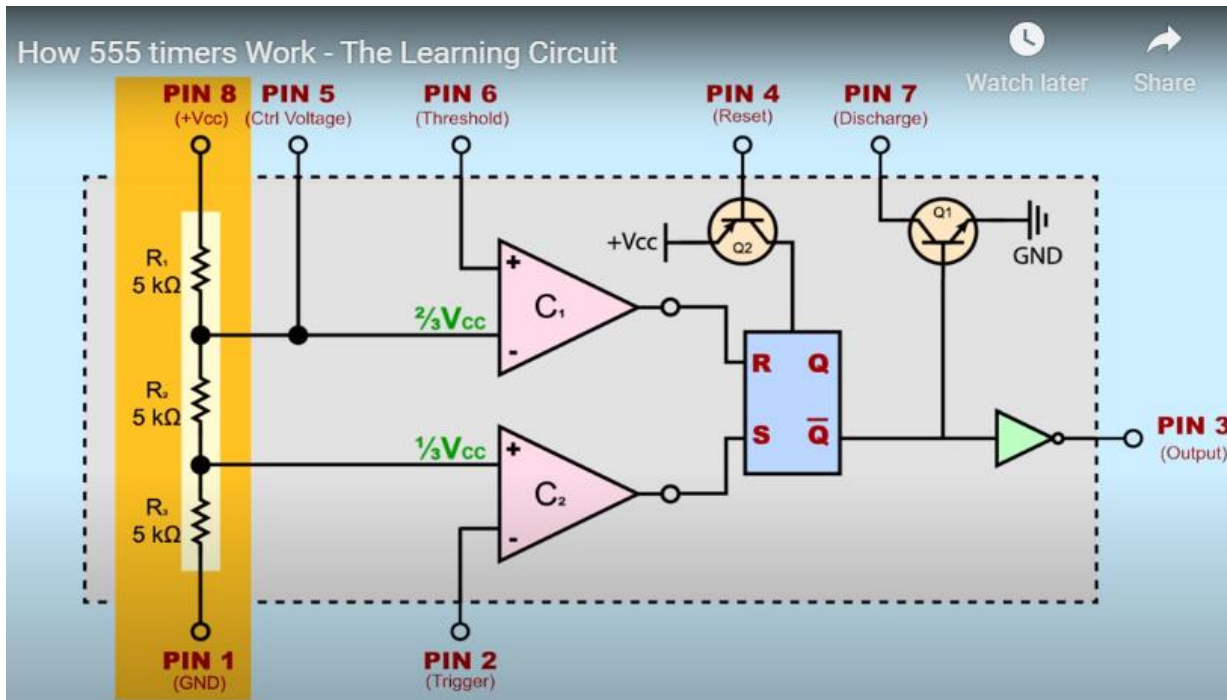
How 555 timers Work - The Learning Circuit

Watch later

Share

PIN 8 (+Vcc)

PIN 5 (Ctrl Voltage)

PIN 6 (Threshold)

PIN 4 (Reset)

PIN 7 (Discharge)

$R_1$ 5 kΩ

$R_2$ 5 kΩ

$R_3$ 5 kΩ

+Vcc

Q2

Q1

GND

+

-

$C_1$

$\frac{2}{3}$Vcc

$\frac{1}{3}$Vcc

+

-

$C_2$

R

Q

S

$\overline{Q}$

PIN 3 (Output)

PIN 1 (GND)

PIN 2 (Trigger)